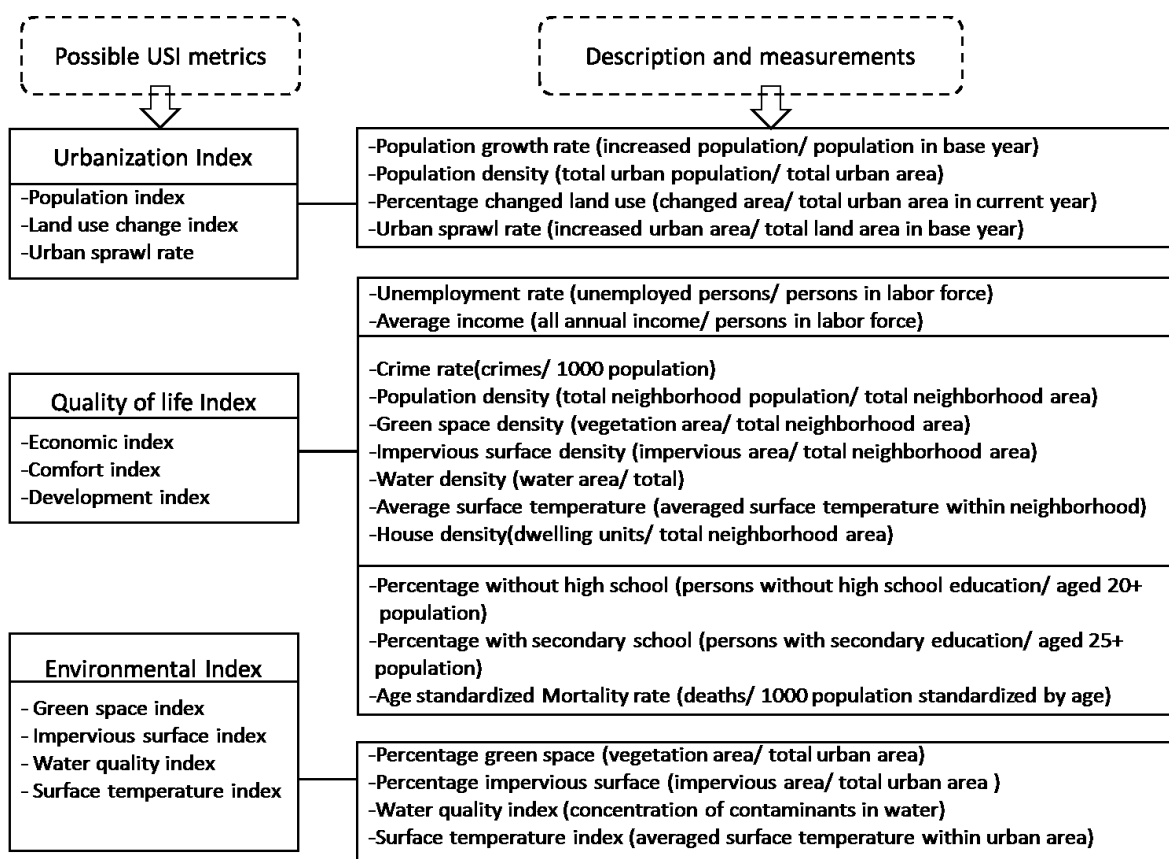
Possible USI metrics

Description and measurements

Urbanization Index
-Population index
-Land use change index
-Urban sprawl rate

-Population growth rate (increased population/ population in base year)
-Population density (total urban population/ total urban area)
-Percentage changed land use (changed area/ total urban area in current year)
-Urban sprawl rate (increased urban area/ total land area in base year)

Quality of life Index
-Economic index
-Comfort index
-Development index

-Unemployment rate (unemployed persons/ persons in labor force)
-Average income (all annual income/ persons in labor force)

-Crime rate(crimes/ 1000 population)
-Population density (total neighborhood population/ total neighborhood area)
-Green space density (vegetation area/ total neighborhood area)
-Impervious surface density (impervious area/ total neighborhood area)
-Water density (water area/ total)
-Average surface temperature (averaged surface temperature within neighborhood)
-House density(dwelling units/ total neighborhood area)

-Percentage without high school (persons without high school education/ aged 20+ population)
-Percentage with secondary school (persons with secondary education/ aged 25+ population)
-Age standardized Mortality rate (deaths/ 1000 population standardized by age)

Environmental Index
- Green space index
- Impervious surface index
- Water quality index
- Surface temperature index

-Percentage green space (vegetation area/ total urban area)
-Percentage impervious surface (impervious area/ total urban area )
-Water quality index (concentration of contaminants in water)
-Surface temperature index (averaged surface temperature within urban area)